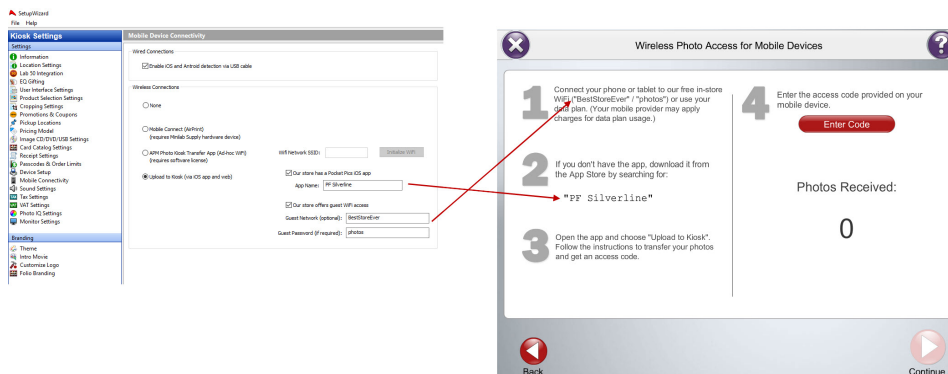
SetupWizard
File Help

Kiosk Settings
Settings
Information
Location Settings
Lab 50 Integration
EQ Gifting
User Interface Settings
Product Selection Settings
Cropping Settings
Promotions & Coupons
Pickup Locations
Pricing Model
Image CD/DVD/USB Settings
Card Catalog Settings
Receipt Settings
Passcodes & Order Limits
Device Setup
Mobile Connectivity
Sound Settings
Tax Settings
VAT Settings
Photo IQ Settings
Monitor Settings

Branding
Theme
Intro Movie
Customize Logo
Folio Branding

Mobile Device Connectivity
Wired Connections
Enable iOS and Android detection via USB cable

Wireless Connections
None

Mobile Connect (AirPrint)
(requires Minilab Supply hardware device)

APM Photo Kiosk Transfer App (Ad-hoc WiFi)
(requires software license)

WiFi Network SSID:
Initialize WiFi

Upload to Kiosk (via iOS app and web)

Our store has a Pocket Pics iOS app
App Name: PF Silverline

Our store offers guest WiFi access
Guest Network (optional): BestStoreEver
Guest Password (if required): photos

Wireless Photo Access for Mobile Devices

1 Connect your phone or tablet to our free in-store WiFi ("BestStoreEver" / "photos") or use your data plan. (Your mobile provider may apply charges for data plan usage.)

2 If you don't have the app, download it from the App Store by searching for:

"PF Silverline"

3 Open the app and choose "Upload to Kiosk". Follow the instructions to transfer your photos and get an access code.

4 Enter the access code provided on your mobile device.

Enter Code

Photos Received:

0

Back

Continue